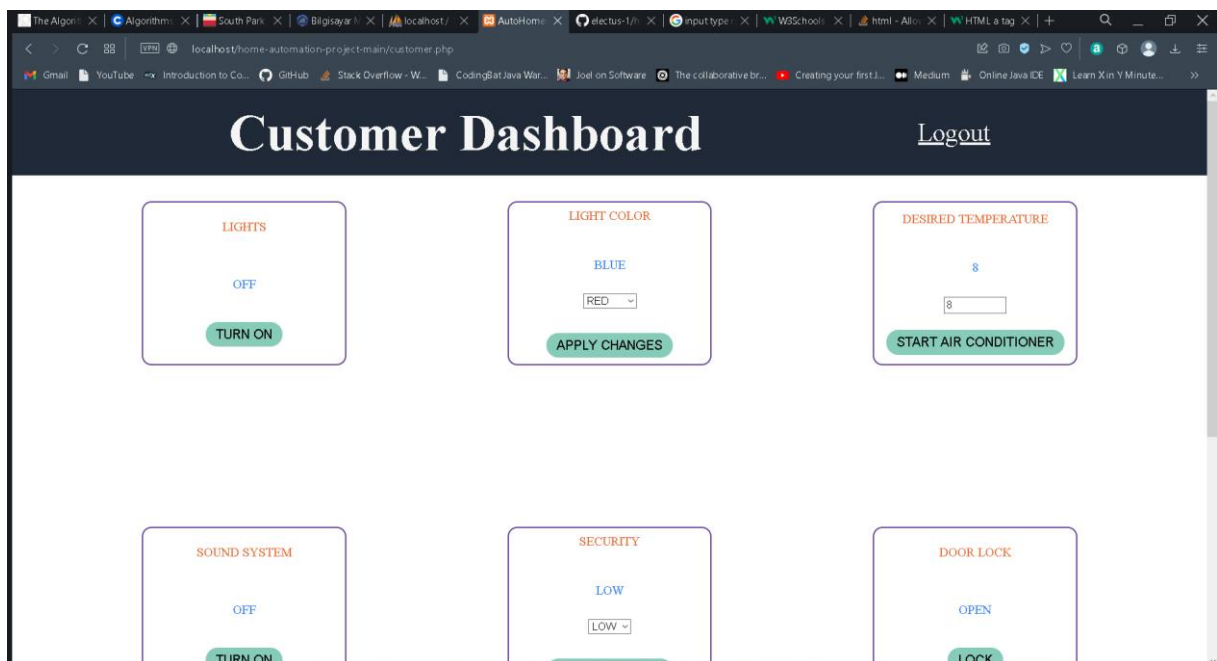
The Algorit | Algorithms | South Park | Bilgisayar M | localhost/ | AutoHome | electus-1/ | input type | W3Schools | html - Allo | HTML a tag | +

localhost/home-automation-project-main/customer.php

Gmail YouTube Introduction to Co... GitHub Stack Overflow - W... CodingBat Java War... Joel on Software The collaborative br... Creating your first J... Medium Online Java IDE Learn X in Y Minute...

Customer Dashboard

Logout

LIGHTS

OFF

TURN ON

LIGHT COLOR

BLUE

RED

APPLY CHANGES

DESIRED TEMPERATURE

8

8

START AIR CONDITIONER

SOUND SYSTEM

OFF

TURN ON

SECURITY

LOW

LOW

DOOR LOCK

OPEN

LOCK